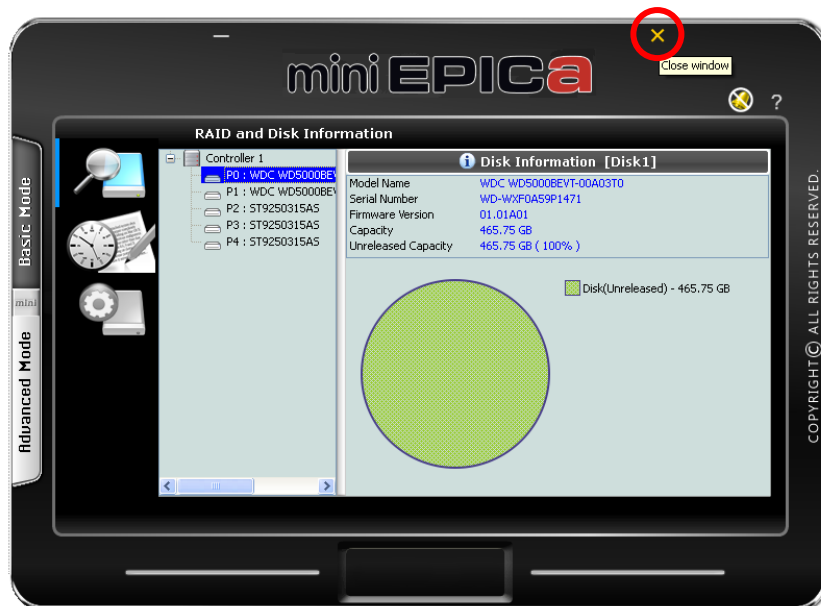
miniEPICa

Close window

?

RAID and Disk Information

Basic Mode

mini

Advanced Mode

Controller 1
P0 : WDC WD5000BEV
P1 : WDC WD5000BEV
P2 : ST9250315AS
P3 : ST9250315AS
P4 : ST9250315AS

Disk Information [Disk1]

| | |
|---|---|
| Model Name | WDC WD5000BEVT-00A03T0 |
| Serial Number | WD-WXF0A59P1471 |
| Firmware Version | 01.01A01 |
| Capacity | 465.75 GB |
| Unreleased Capacity | 465.75 GB ( 100% ) |

Disk(Unreleased) - 465.75 GB

COPYRIGHT© ALL RIGHTS RESERVED.